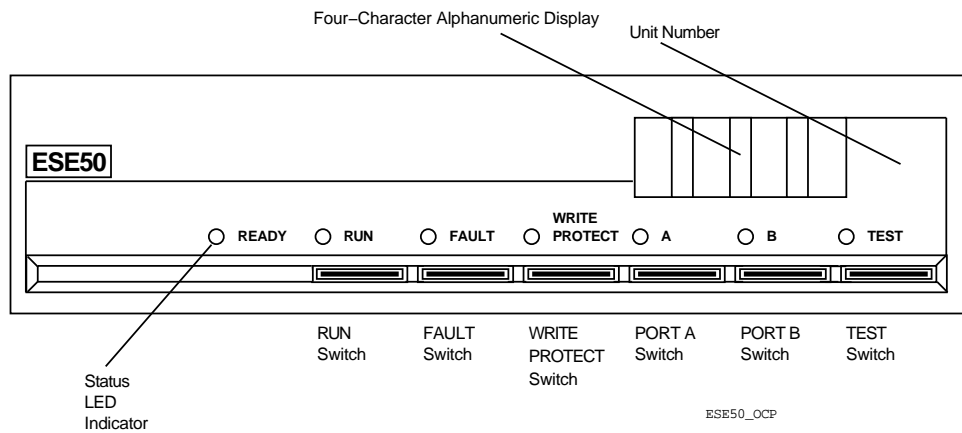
Four–Character Alphanumeric Display

Unit Number

ESE50

READY

RUN

FAULT

WRITE PROTECT

A

B

TEST

RUN Switch

FAULT Switch

WRITE PROTECT Switch

PORT A Switch

PORT B Switch

TEST Switch

Status LED Indicator

ESE50_OCP